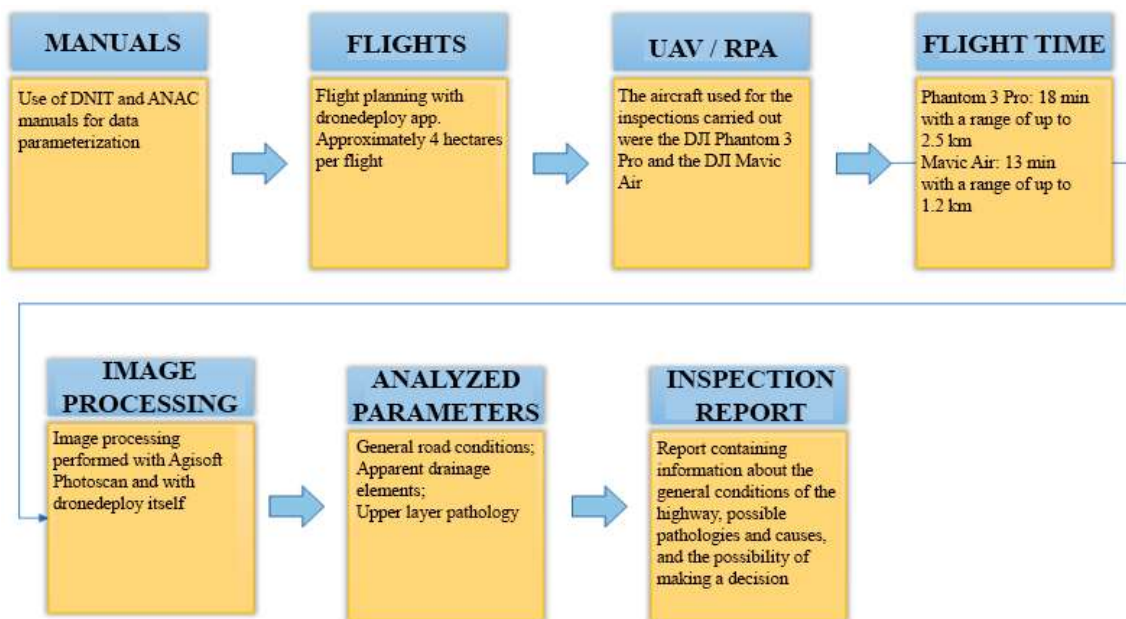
MANUALS

Use of DNIT and ANAC manuals for data parameterization

FLIGHTS

Flight planning with dronedeploy app. Approximately 4 hectares per flight

UAV / RPA

The aircraft used for the inspections carried out were the DJI Phantom 3 Pro and the DJI Mavic Air

FLIGHT TIME

Phantom 3 Pro: 18 min with a range of up to 2.5 km
Mavic Air: 13 min with a range of up to 1.2 km

IMAGE PROCESSING

Image processing performed with Agisoft Photoscan and with dronedeploy itself

ANALYZED PARAMETERS

General road conditions;
Apparent drainage elements;
Upper layer pathology

INSPECTION REPORT

Report containing information about the general conditions of the highway, possible pathologies and causes, and the possibility of making a decision